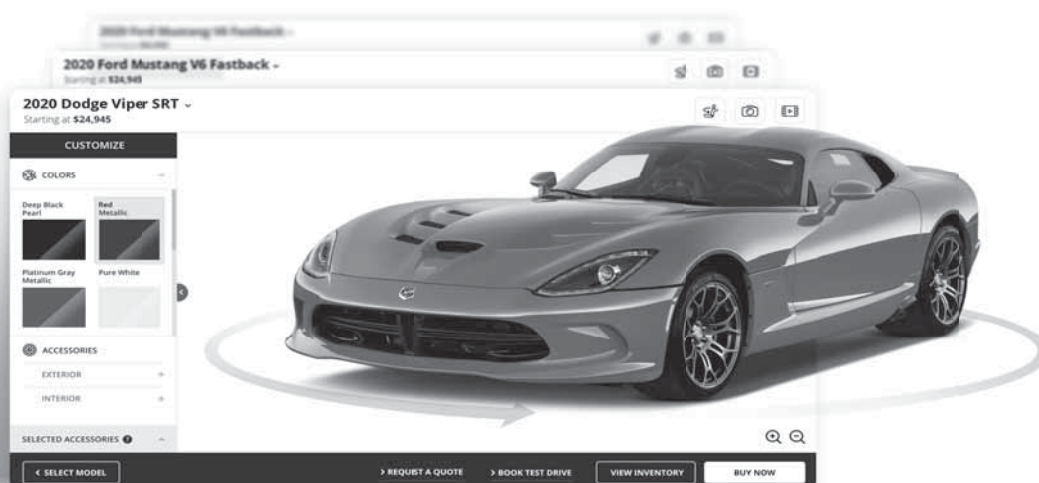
2020 Ford Mustang V6 Fastback ⌄
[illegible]

2020 Ford Mustang V6 Fastback ⌄
Starting at $24,945

2020 Dodge Viper SRT ⌄
Starting at $24,945

CUSTOMIZE

COLORS

Deep Black Pearl
Red Metallic
Platinum Gray Metallic
Pure White

ACCESSORIES
EXTERIOR +
INTERIOR +

SELECTED ACCESSORIES

< SELECT MODEL
> REQUEST A QUOTE
> BOOK TEST DRIVE
VIEW INVENTORY
BUY NOW